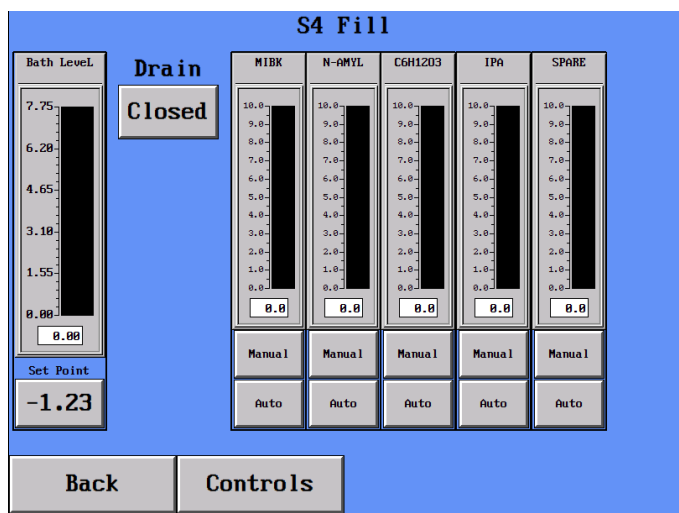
S4 Fill

Bath Level

7.75
6.20
4.65
3.10
1.55
0.00

0.00

Set Point

-1.23

Drain

Closed

MIBK

10.0
9.0
8.0
7.0
6.0
5.0
4.0
3.0
2.0
1.0
0.0

0.0

Manual

Auto

N-AMYL

10.0
9.0
8.0
7.0
6.0
5.0
4.0
3.0
2.0
1.0
0.0

0.0

Manual

Auto

C6H12O3

10.0
9.0
8.0
7.0
6.0
5.0
4.0
3.0
2.0
1.0
0.0

0.0

Manual

Auto

IPA

10.0
9.0
8.0
7.0
6.0
5.0
4.0
3.0
2.0
1.0
0.0

0.0

Manual

Auto

SPARE

10.0
9.0
8.0
7.0
6.0
5.0
4.0
3.0
2.0
1.0
0.0

0.0

Manual

Auto

Back

Controls